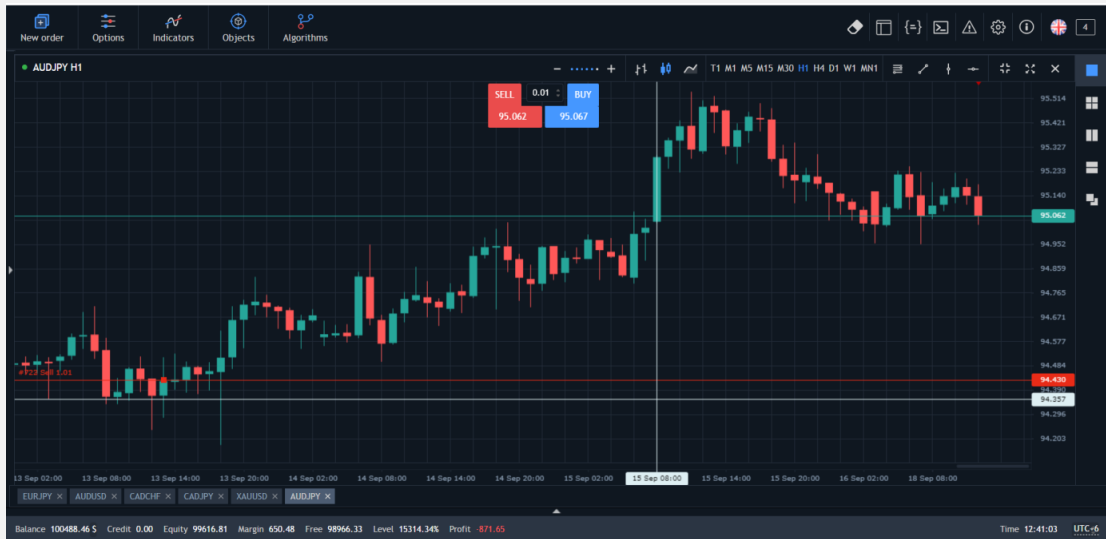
New order Options Indicators Objects Algorithms

{≡} 4

AUDJPY H1

SELL 0.01 BUY
95.062 95.067

T1 M1 M5 M15 M30 H1 H4 D1 W1 MN1

95.514
95.421
95.327
95.233
95.140
95.062
94.952
94.859
94.765
94.671
94.577
94.484
94.430
94.390
94.357
94.296
94.203

#123 Sell 1.01

13 Sep 02:00 13 Sep 08:00 13 Sep 14:00 13 Sep 20:00 14 Sep 02:00 14 Sep 08:00 14 Sep 14:00 14 Sep 20:00 15 Sep 02:00 15 Sep 08:00 15 Sep 14:00 15 Sep 20:00 16 Sep 02:00 18 Sep 08:00

EURJPY × AUDUSD × CADCHF × CADJPY × XAUUSD × AUDJPY ×

Balance 100488.46 $ Credit 0.00 Equity 99616.81 Margin 650.48 Free 98966.33 Level 15314.34% Profit -871.65

Time 12:41:03 UTC+6